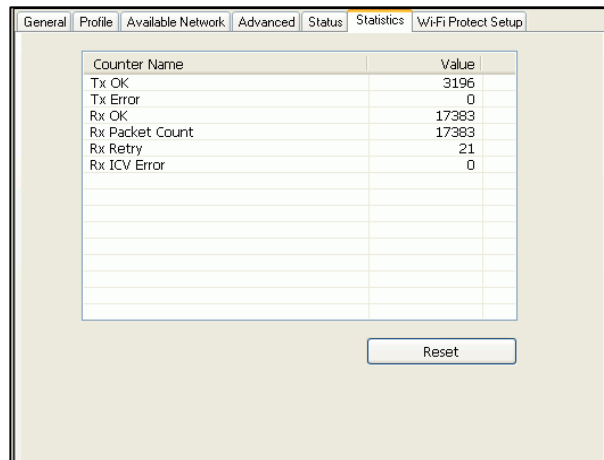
General | Profile | Available Network | Advanced | Status | Statistics | Wi-Fi Protect Setup

| Counter Name | Value |
|---|---|
| Tx OK | 3196 |
| Tx Error | 0 |
| Rx OK | 17383 |
| Rx Packet Count | 17383 |
| Rx Retry | 21 |
| Rx ICV Error | 0 |

Reset